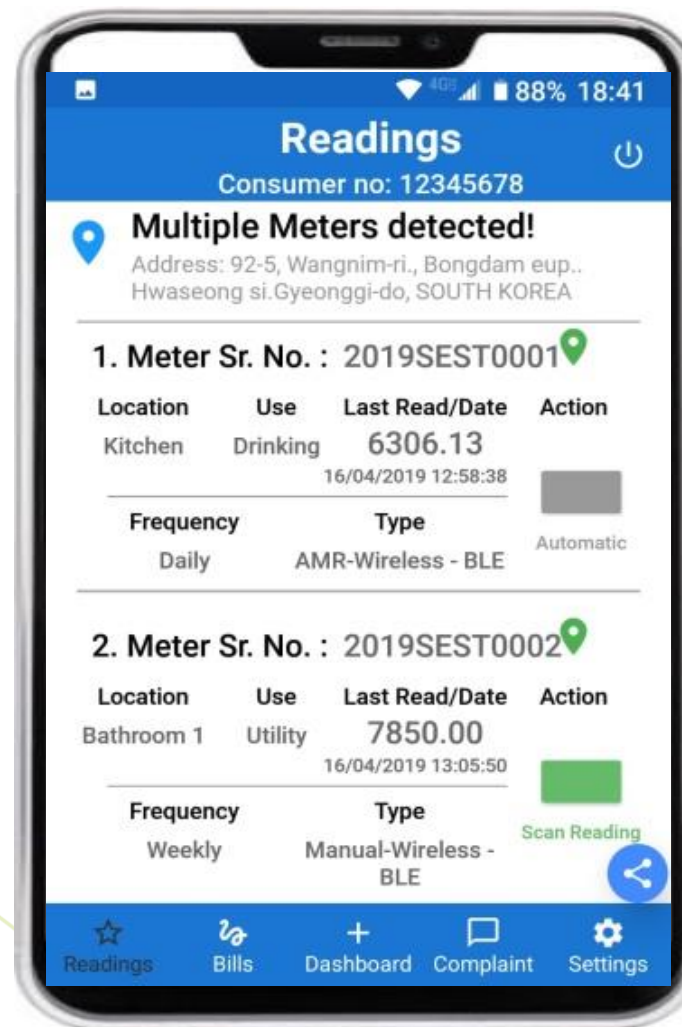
4G 88% 18:41

Readings
Consumer no: 12345678

Multiple Meters detected!
Address: 92-5, Wangnim-ri., Bongdam eup.. Hwaseong si.Gyeonggi-do, SOUTH KOREA

1. Meter Sr. No. : 2019SEST0001

| Location | Use | Last Read/Date | Action |
|---|---|---|---|
| Kitchen | Drinking | 6306.13 16/04/2019 12:58:38 | |

| Frequency | Type | |
|---|---|---|
| Daily | AMR-Wireless - BLE | Automatic |

2. Meter Sr. No. : 2019SEST0002

| Location | Use | Last Read/Date | Action |
|---|---|---|---|
| Bathroom 1 | Utility | 7850.00 16/04/2019 13:05:50 | |

| Frequency | Type | |
|---|---|---|
| Weekly | Manual-Wireless - BLE | Scan Reading |

Readings Bills Dashboard Complaint Settings